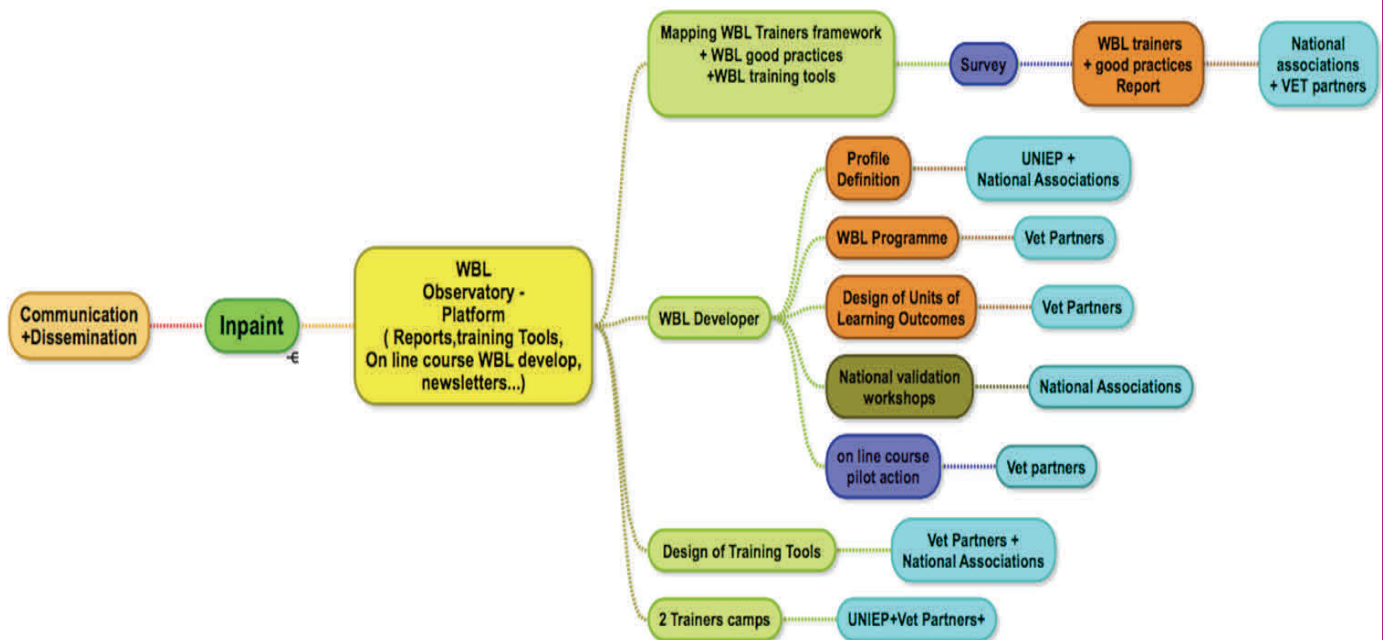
Communication +Dissemination

Inpaint

-€

WBL Observatory - Platform ( Reports,training Tools, On line course WBL develop, newsletters...)

Mapping WBL Trainers framework + WBL good practices +WBL training tools

Survey

WBL trainers + good practices Report

National associations + VET partners

WBL Developer

Profile Definition

UNIEP + National Associations

WBL Programme

Vet Partners

Design of Units of Learning Outcomes

Vet Partners

National validation workshops

National Associations

on line course pilot action

Vet partners

Design of Training Tools

Vet Partners + National Associations

2 Trainers camps

UNIEP+Vet Partners+